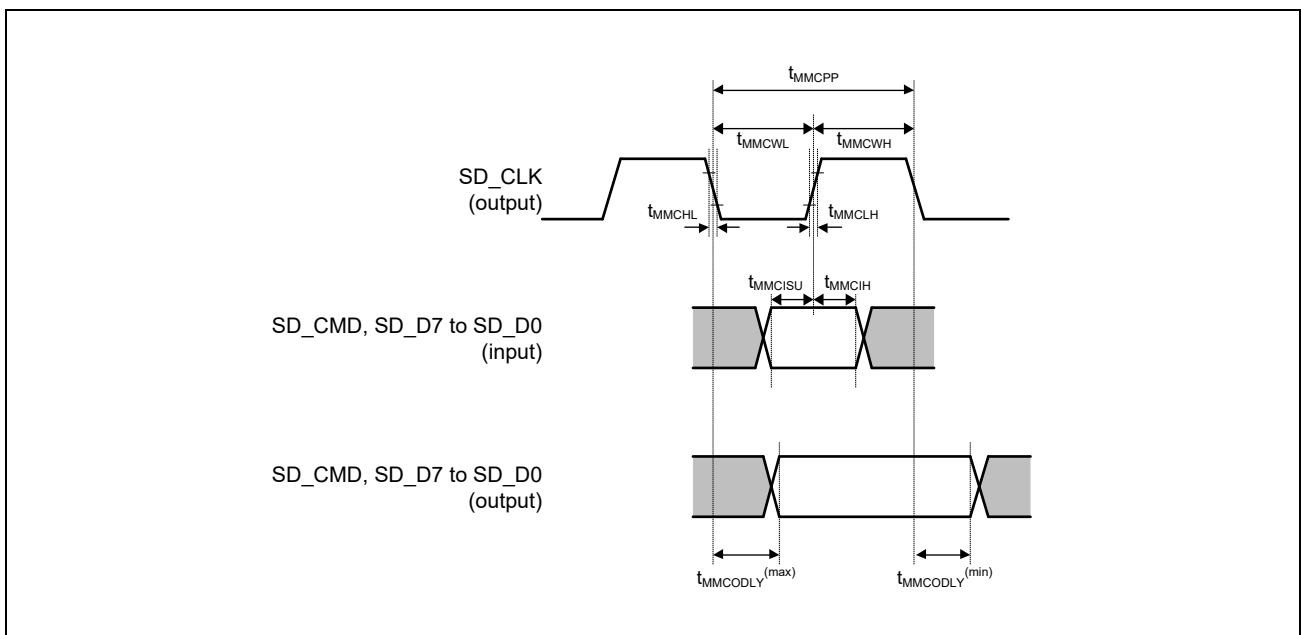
$t_{MMCPP}$

$t_{MMCWL}$ $t_{MMCWH}$

SD_CLK
(output)

$t_{MMCHL}$ $t_{MMCLH}$

$t_{MMCISU}$ $t_{MMCIH}$

SD_CMD, SD_D7 to SD_D0
(input)

SD_CMD, SD_D7 to SD_D0
(output)

$t_{MMCODLY}^{(max)}$ $t_{MMCODLY}^{(min)}$